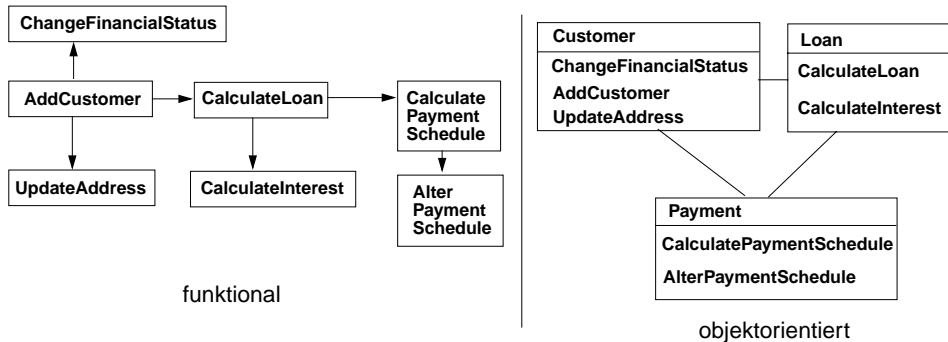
ChangeFinancialStatus

AddCustomer

CalculateLoan

Calculate Payment Schedule

UpdateAddress

CalculateInterest

Alter Payment Schedule

funktional

Customer

ChangeFinancialStatus
AddCustomer
UpdateAddress

Loan

CalculateLoan
CalculateInterest

Payment

CalculatePaymentSchedule
AlterPaymentSchedule

objektorientiert